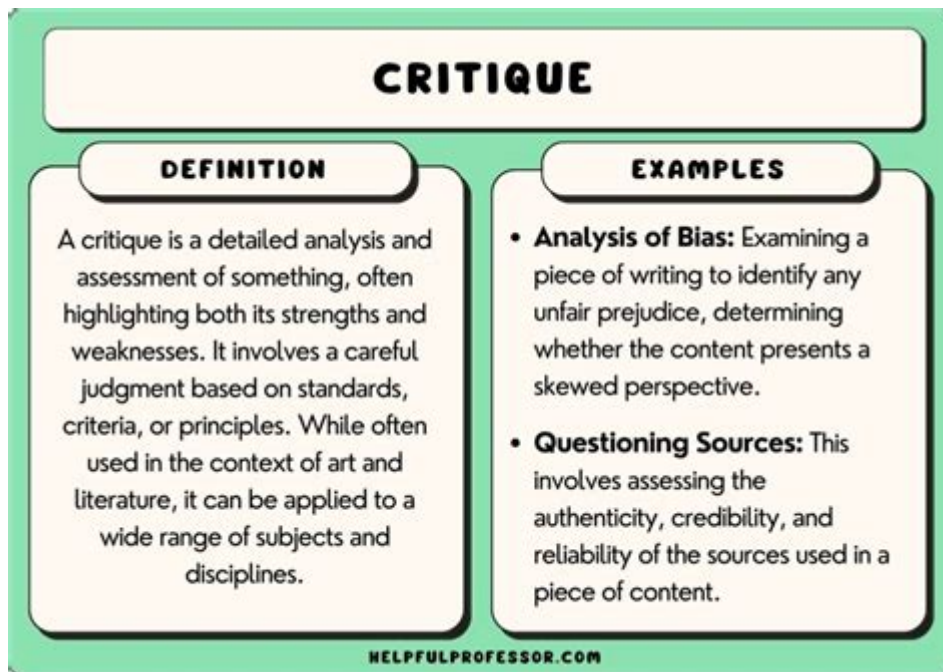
CRITIQUE

DEFINITION

A critique is a detailed analysis and assessment of something, often highlighting both its strengths and weaknesses. It involves a careful judgment based on standards, criteria, or principles. While often used in the context of art and literature, it can be applied to a wide range of subjects and disciplines.

EXAMPLES

• **Analysis of Bias:** Examining a piece of writing to identify any unfair prejudice, determining whether the content presents a skewed perspective.

• **Questioning Sources:** This involves assessing the authenticity, credibility, and reliability of the sources used in a piece of content.

HELPFULPROFESSOR.COM